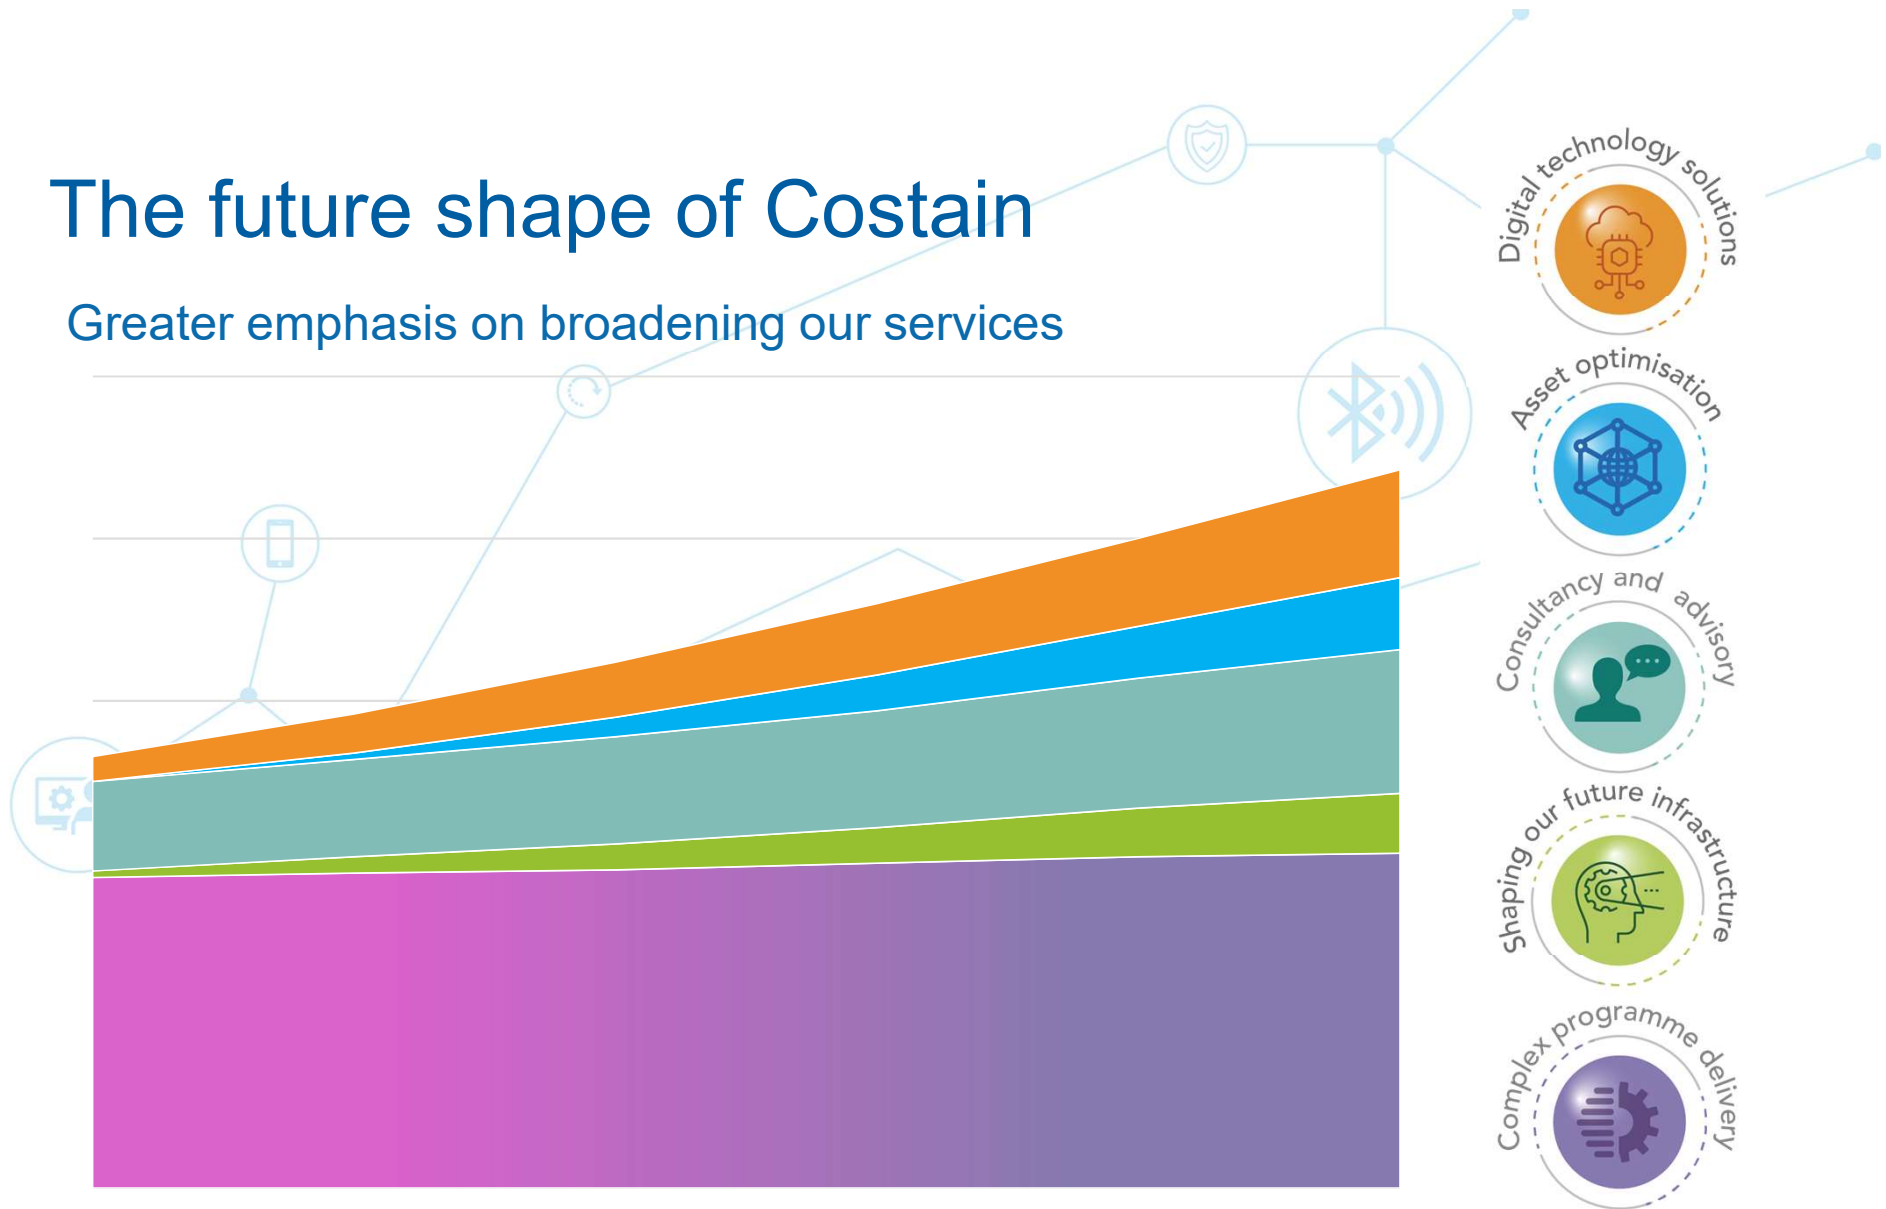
The future shape of Costain

Greater emphasis on broadening our services

Digital technology solutions

Asset optimisation

Consultancy and advisory

Shaping our future infrastructure

Complex programme delivery